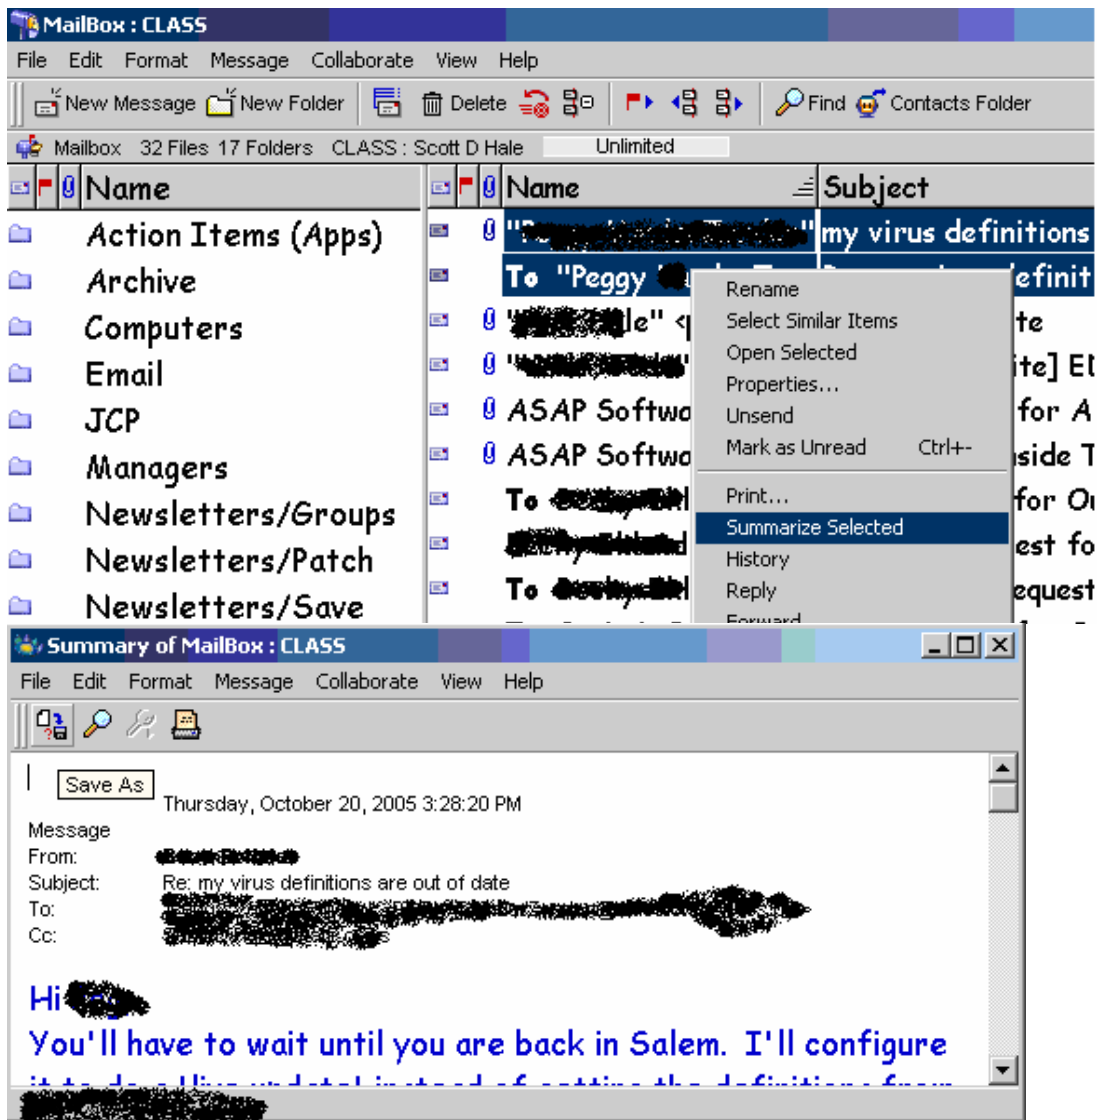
MailBox : CLASS

File Edit Format Message Collaborate View Help

New Message New Folder Delete Find Contacts Folder

Mailbox 32 Files 17 Folders CLASS : Scott D Hale Unlimited

| Name |
|---|
| Action Items (Apps) |
| Archive |
| Computers |
| Email |
| JCP |
| Managers |
| Newsletters/Groups |
| Newsletters/Patch |
| Newsletters/Save |

| Name | Subject |
|---|---|
| "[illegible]" | my virus definitions |
| To "Peggy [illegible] | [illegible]efinit |
| "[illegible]le" <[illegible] | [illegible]te |
| "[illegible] | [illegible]ite] El |
| ASAP Softwa | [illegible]for A |
| ASAP Softwa | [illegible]side T |
| To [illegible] | for O |
| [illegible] | est fo |
| To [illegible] | equest |

Rename
Select Similar Items
Open Selected
Properties...
Unsend
Mark as Unread Ctrl+-
Print...
Summarize Selected
History
Reply
Forward

Summary of MailBox : CLASS

File Edit Format Message Collaborate View Help

Save As

Thursday, October 20, 2005 3:28:20 PM
Message
From: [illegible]
Subject: Re: my virus definitions are out of date
To: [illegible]
Cc: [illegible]

Hi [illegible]
You'll have to wait until you are back in Salem. I'll configure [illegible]